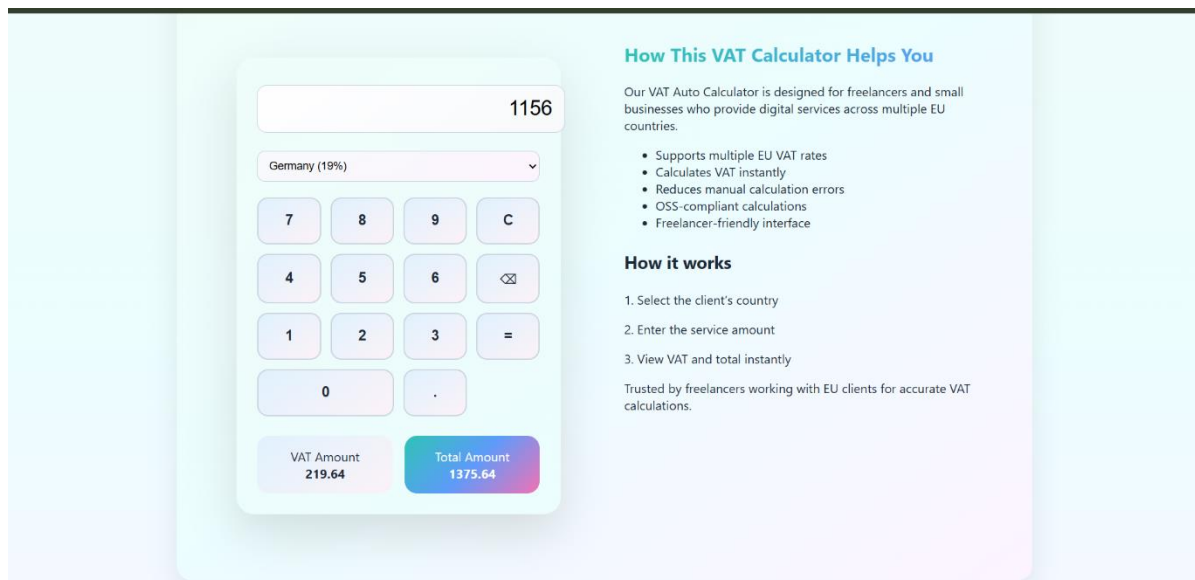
1156

Germany (19%)

7
8
9
C
4
5
6
⌫
1
2
3
=
0
.

VAT Amount
219.64

Total Amount
1375.64

How This VAT Calculator Helps You

Our VAT Auto Calculator is designed for freelancers and small businesses who provide digital services across multiple EU countries.

- Supports multiple EU VAT rates
- Calculates VAT instantly
- Reduces manual calculation errors
- OSS-compliant calculations
- Freelancer-friendly interface

How it works

1. Select the client's country

2. Enter the service amount

3. View VAT and total instantly

Trusted by freelancers working with EU clients for accurate VAT calculations.